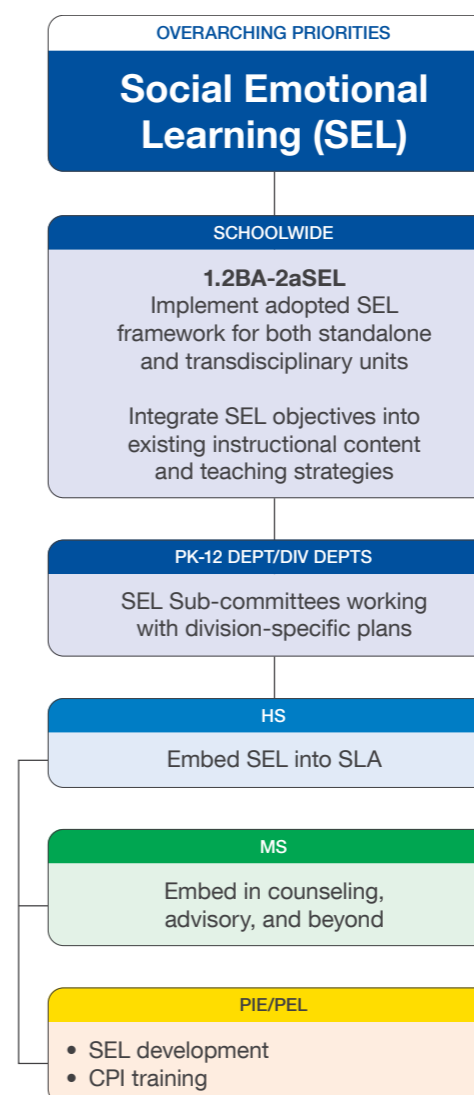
OVERARCHING PRIORITIES

Social Emotional Learning (SEL)

SCHOOLWIDE

1.2BA-2aSEL
Implement adopted SEL framework for both standalone and transdisciplinary units

Integrate SEL objectives into existing instructional content and teaching strategies

PK-12 DEPT/DIV DEPTS

SEL Sub-committees working with division-specific plans

HS

Embed SEL into SLA

MS

Embed in counseling, advisory, and beyond

PIE/PEL

• SEL development
• CPI training